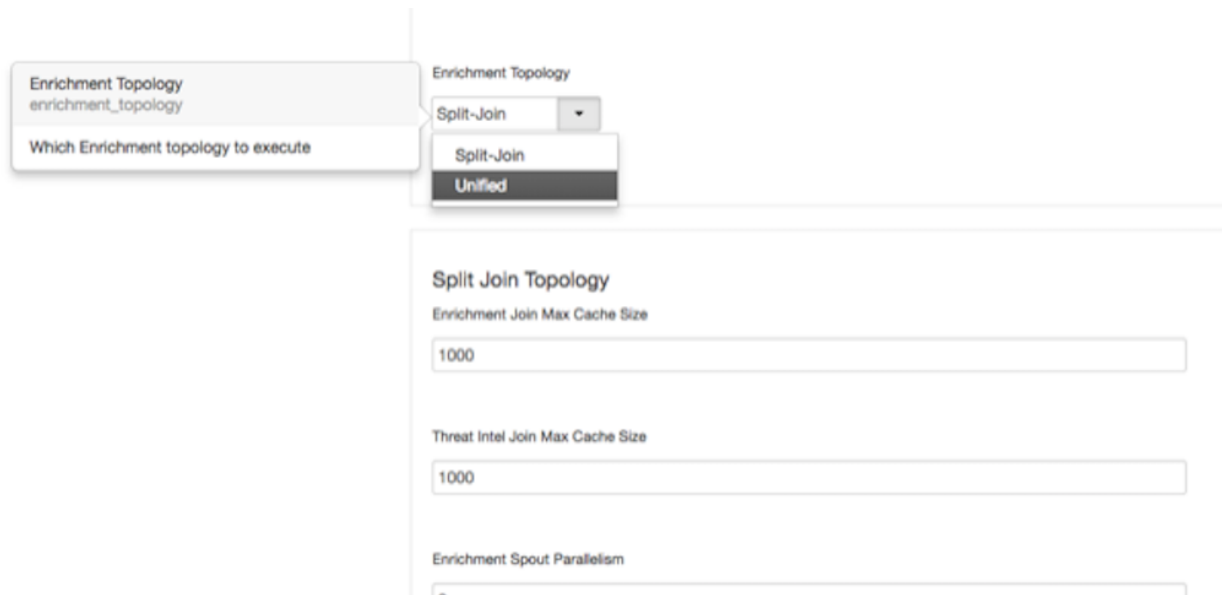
Enrichment Topology
enrichment_topology

Which Enrichment topology to execute

Enrichment Topology

Split-Join

Split-Join
Unified

Split Join Topology

Enrichment Join Max Cache Size

1000

Threat Intel Join Max Cache Size

1000

Enrichment Spout Parallelism

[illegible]